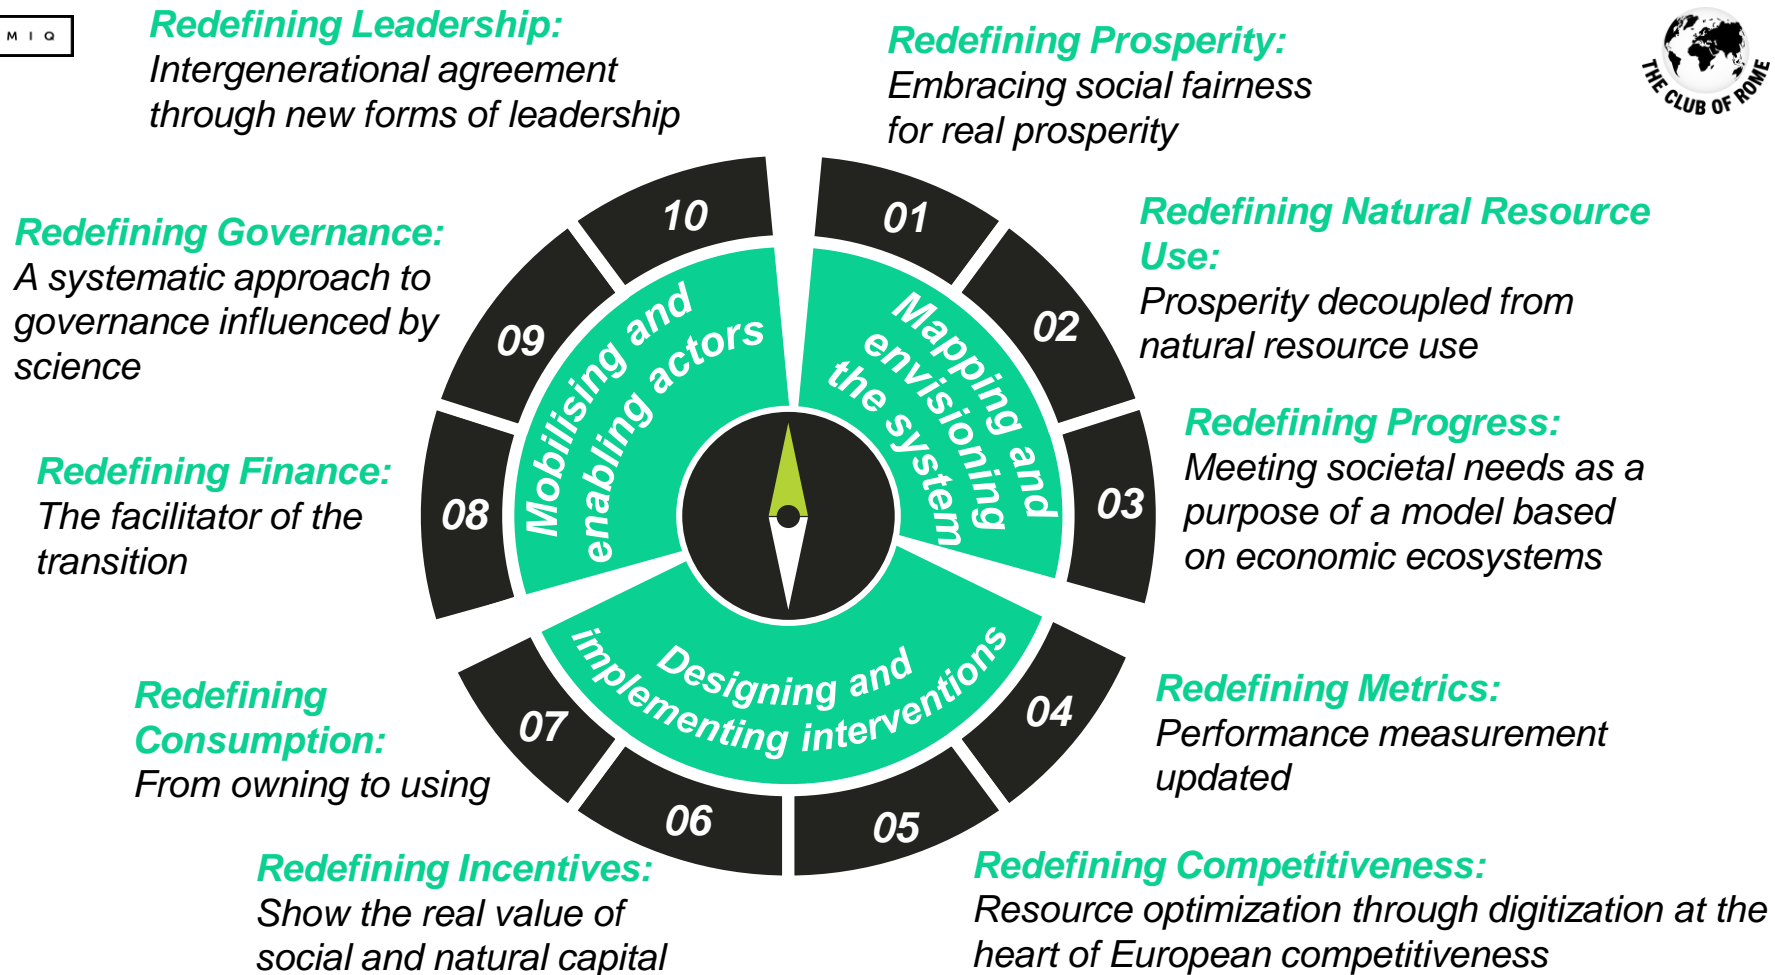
M I Q

THE CLUB OF ROME

Redefining Leadership:
Intergenerational agreement through new forms of leadership

Redefining Prosperity:
Embracing social fairness for real prosperity

Redefining Natural Resource Use:
Prosperity decoupled from natural resource use

Redefining Progress:
Meeting societal needs as a purpose of a model based on economic ecosystems

Redefining Metrics:
Performance measurement updated

Redefining Competitiveness:
Resource optimization through digitization at the heart of European competitiveness

Redefining Incentives:
Show the real value of social and natural capital

Redefining Consumption:
From owning to using

Redefining Finance:
The facilitator of the transition

Redefining Governance:
A systematic approach to governance influenced by science

10
01
02
03
04
05
06
07
08
09

Mobilising and enabling actors

Mapping and envisioning the system

Designing and implementing interventions